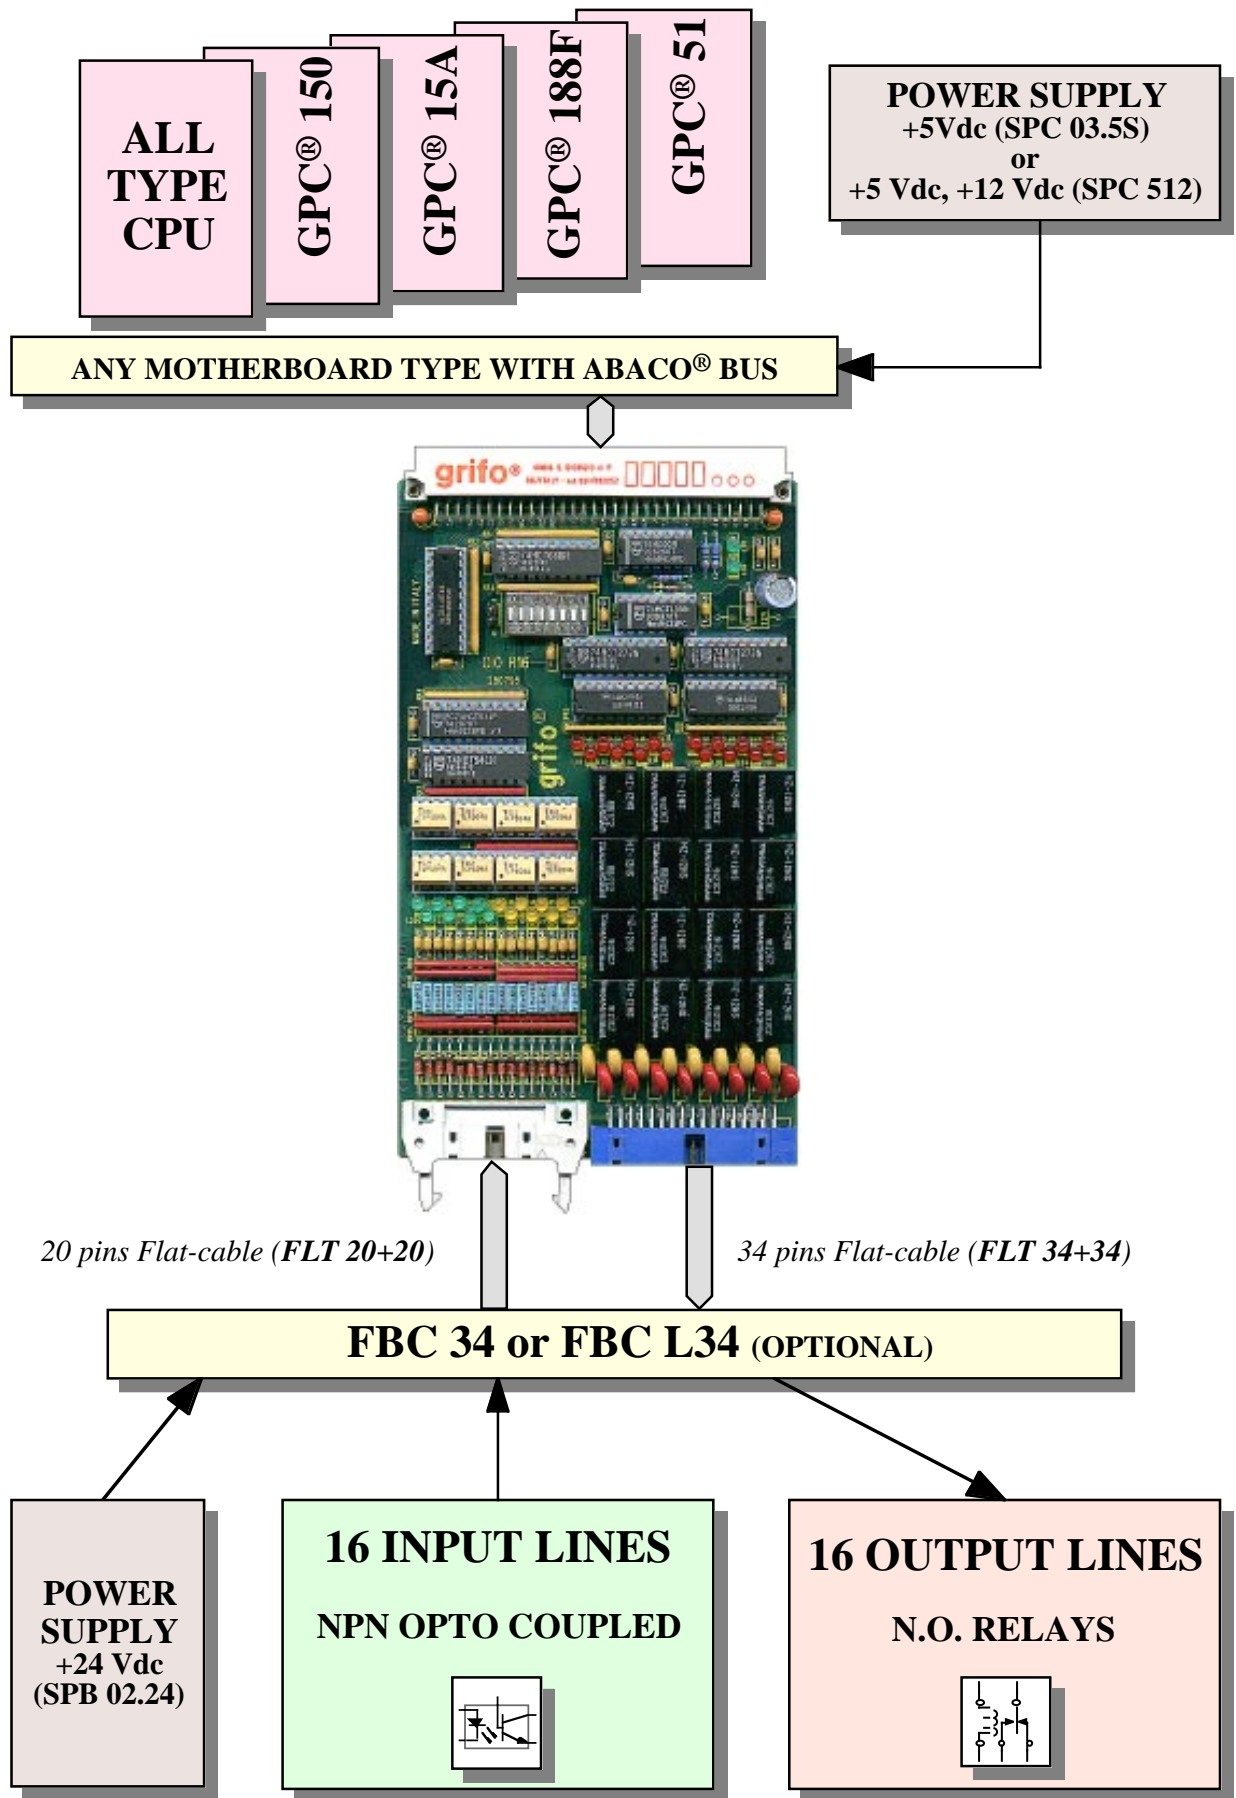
ALL TYPE CPU

GPC® 150

GPC® 15A

GPC® 188F

GPC® 51

POWER SUPPLY
+5Vdc (SPC 03.5S)
or
+5 Vdc, +12 Vdc (SPC 512)

ANY MOTHERBOARD TYPE WITH ABACO® BUS

grifo®

IDO R16

grifo®

20 pins Flat-cable (FLT 20+20)

34 pins Flat-cable (FLT 34+34)

FBC 34 or FBC L34 (OPTIONAL)

POWER SUPPLY
+24 Vdc
(SPB 02.24)

16 INPUT LINES
NPN OPTO COUPLED

16 OUTPUT LINES
N.O. RELAYS